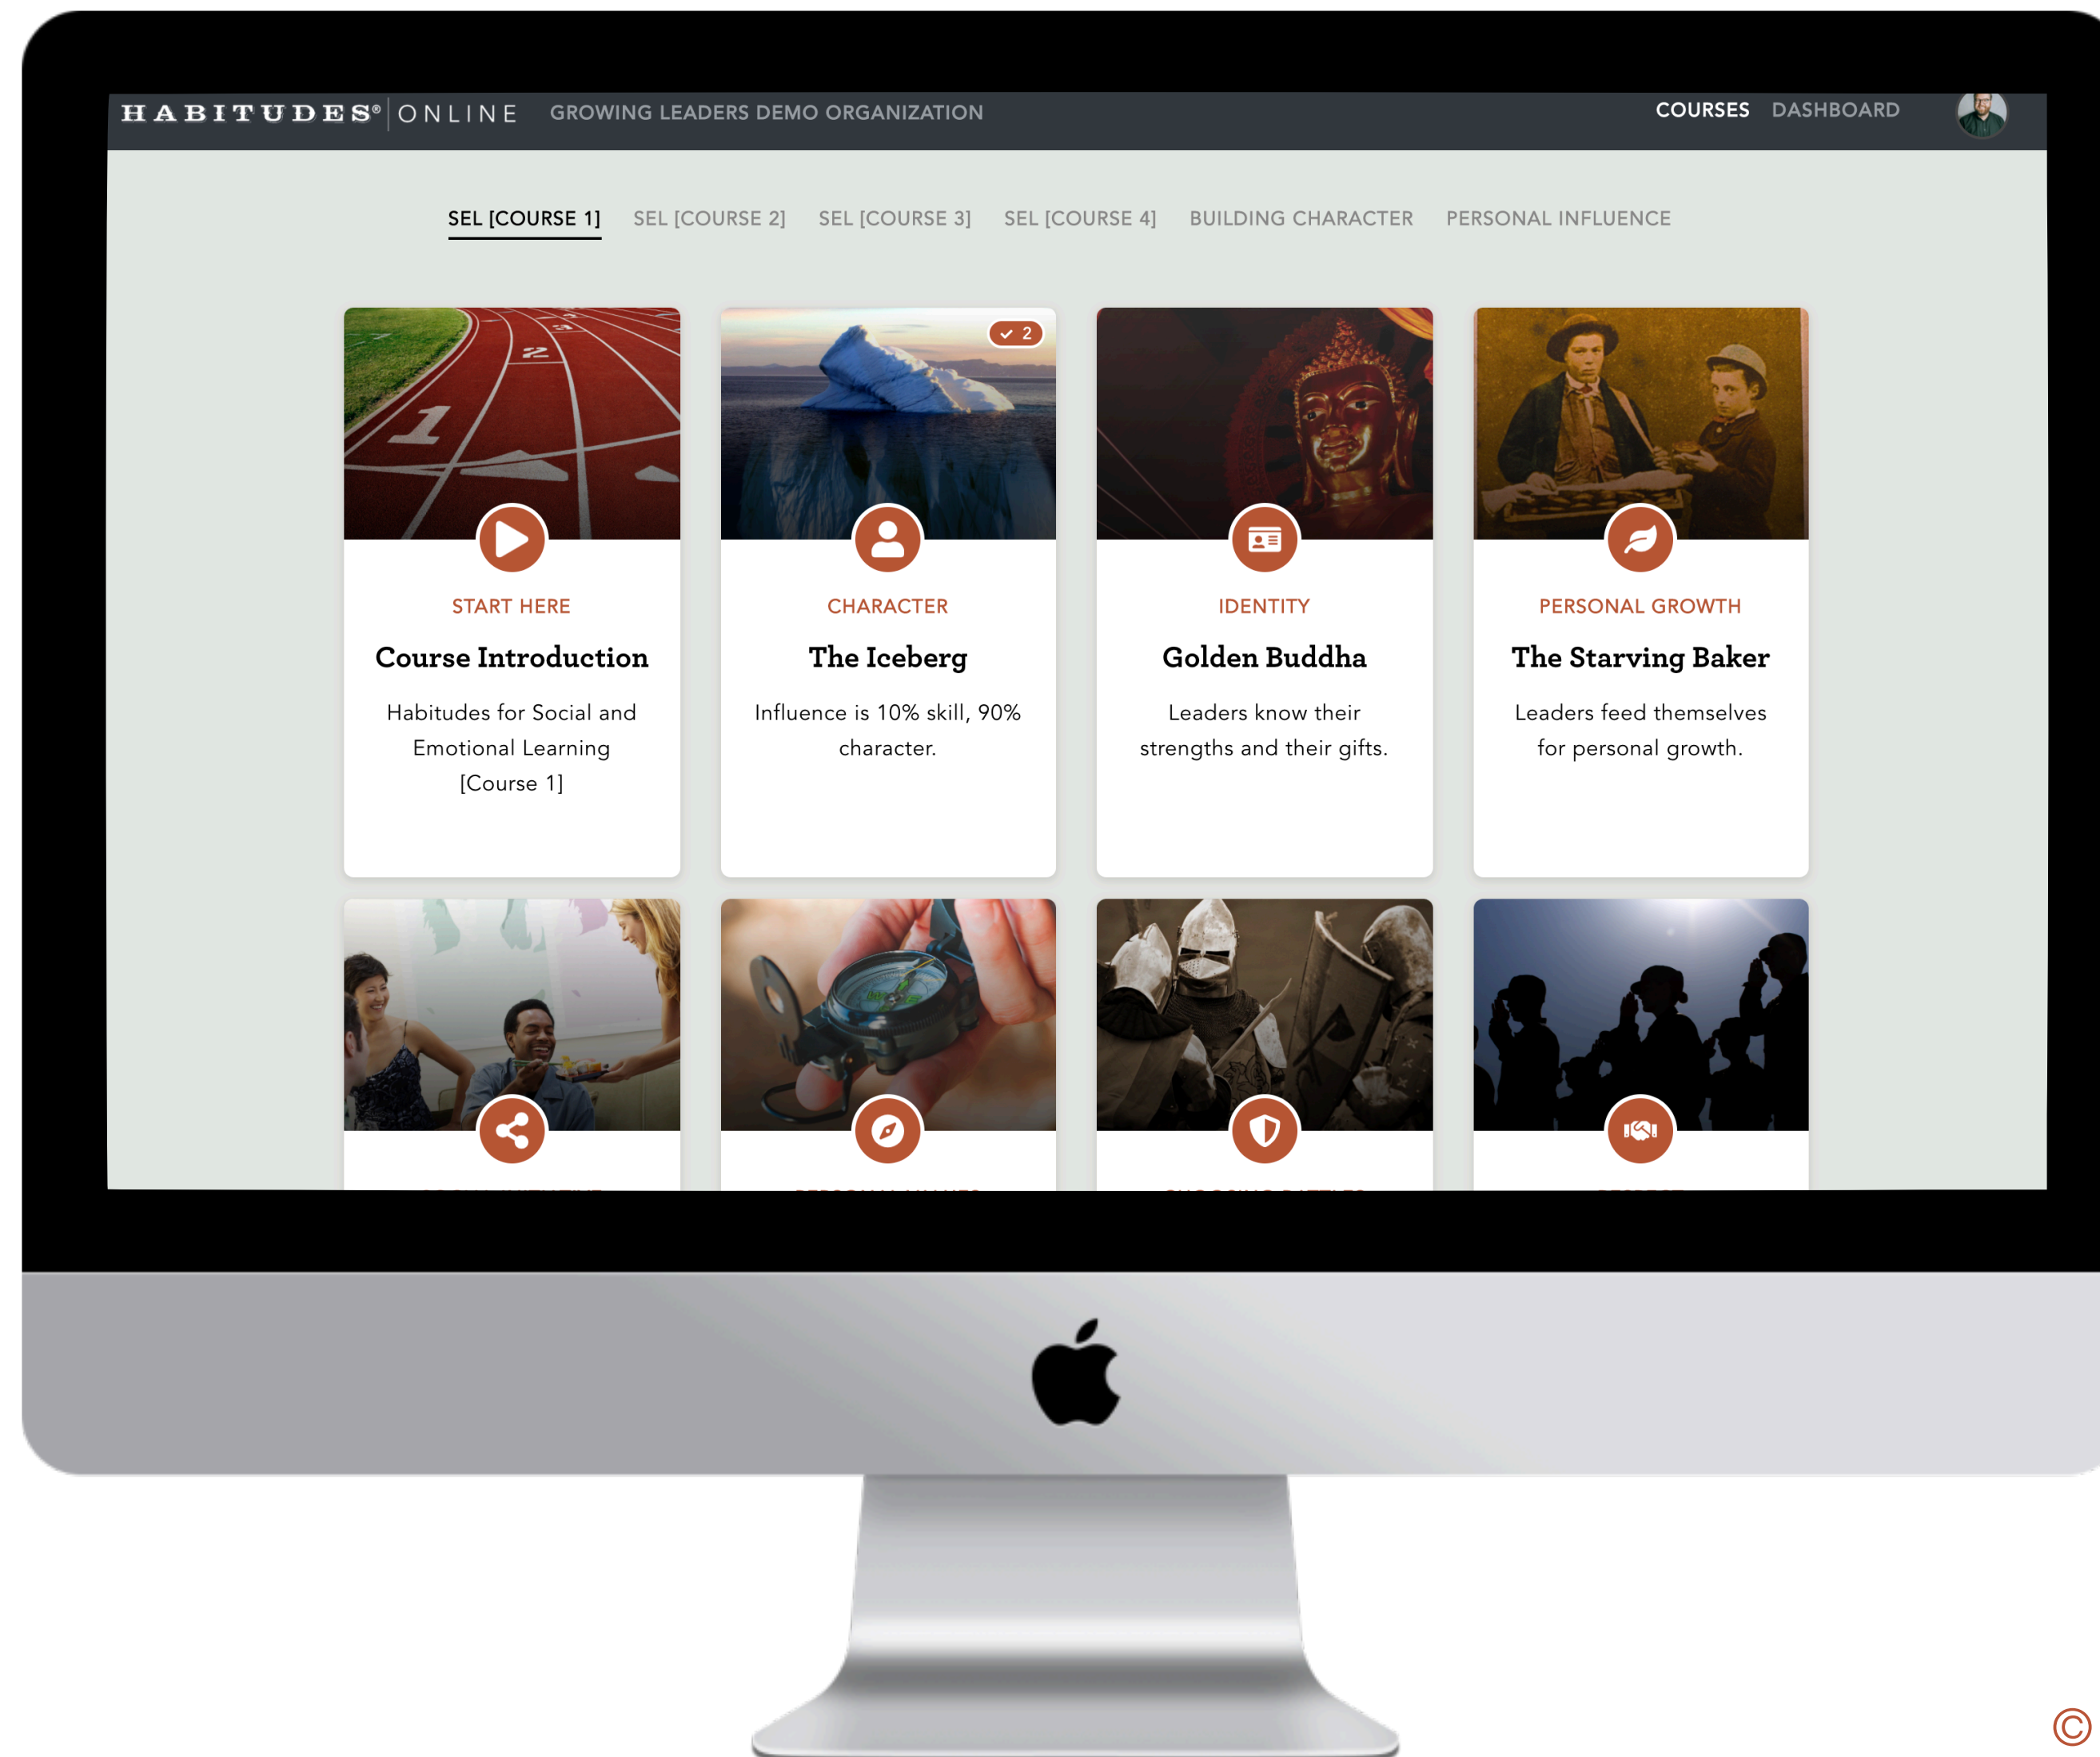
HABITUDES® | ONLINE GROWING LEADERS DEMO ORGANIZATION

COURSES DASHBOARD

SEL [COURSE 1] SEL [COURSE 2] SEL [COURSE 3] SEL [COURSE 4] BUILDING CHARACTER PERSONAL INFLUENCE

1

START HERE
Course Introduction
Habitudes for Social and Emotional Learning [Course 1]

✓ 2

CHARACTER
The Iceberg
Influence is 10% skill, 90% character.

IDENTITY
Golden Buddha
Leaders know their strengths and their gifts.

PERSONAL GROWTH
The Starving Baker
Leaders feed themselves for personal growth.

©